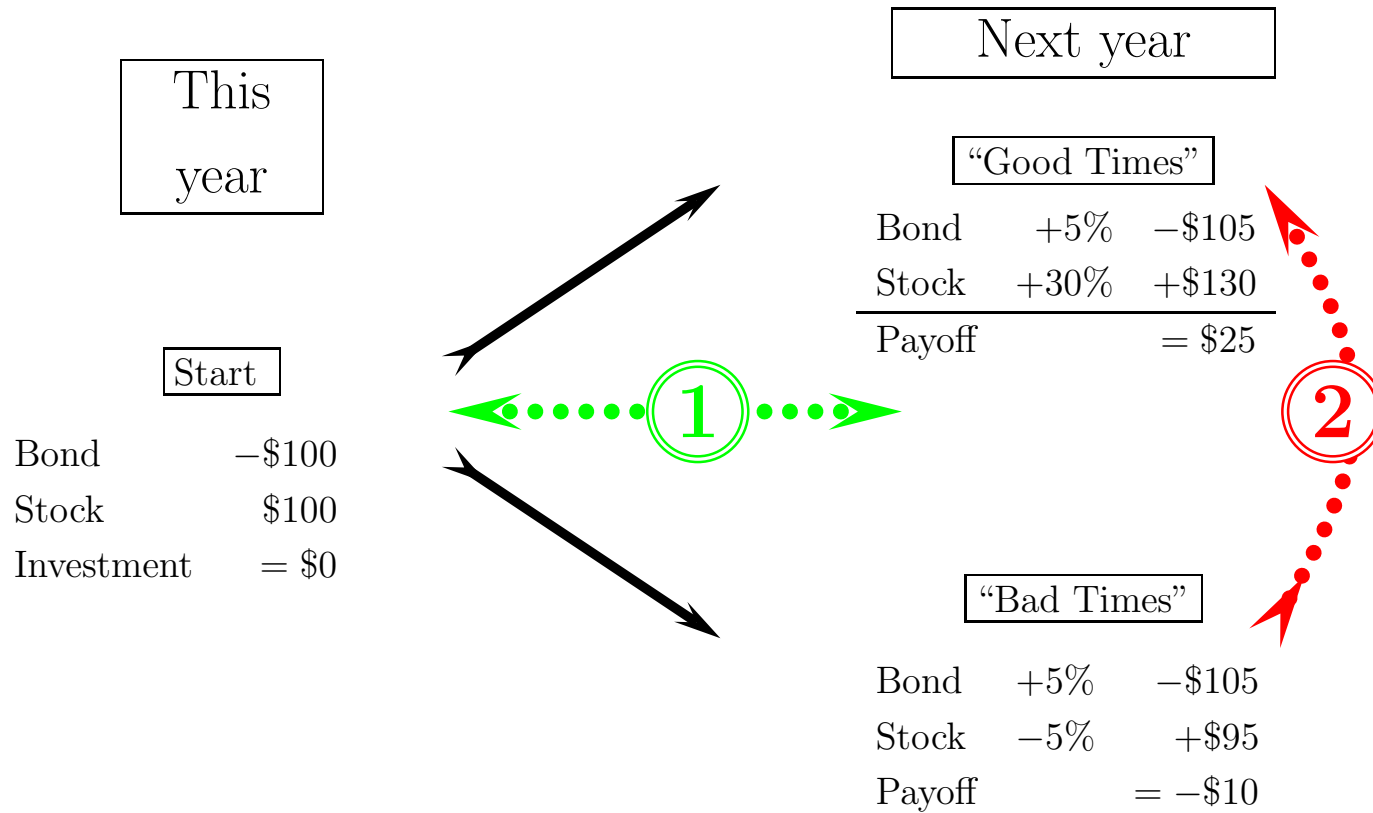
This year

Next year

“Good Times”

| | | |
|---|---|---|
| Bond | +5% | −\$105 |
| Stock | +30% | +\$130 |
| Payoff | | = \$25 |

Start

| | |
|---|---|
| Bond | −\$100 |
| Stock | \$100 |
| Investment | = \$0 |

1

2

“Bad Times”

| | | |
|---|---|---|
| Bond | +5% | −\$105 |
| Stock | −5% | +\$95 |
| Payoff | | = −\$10 |